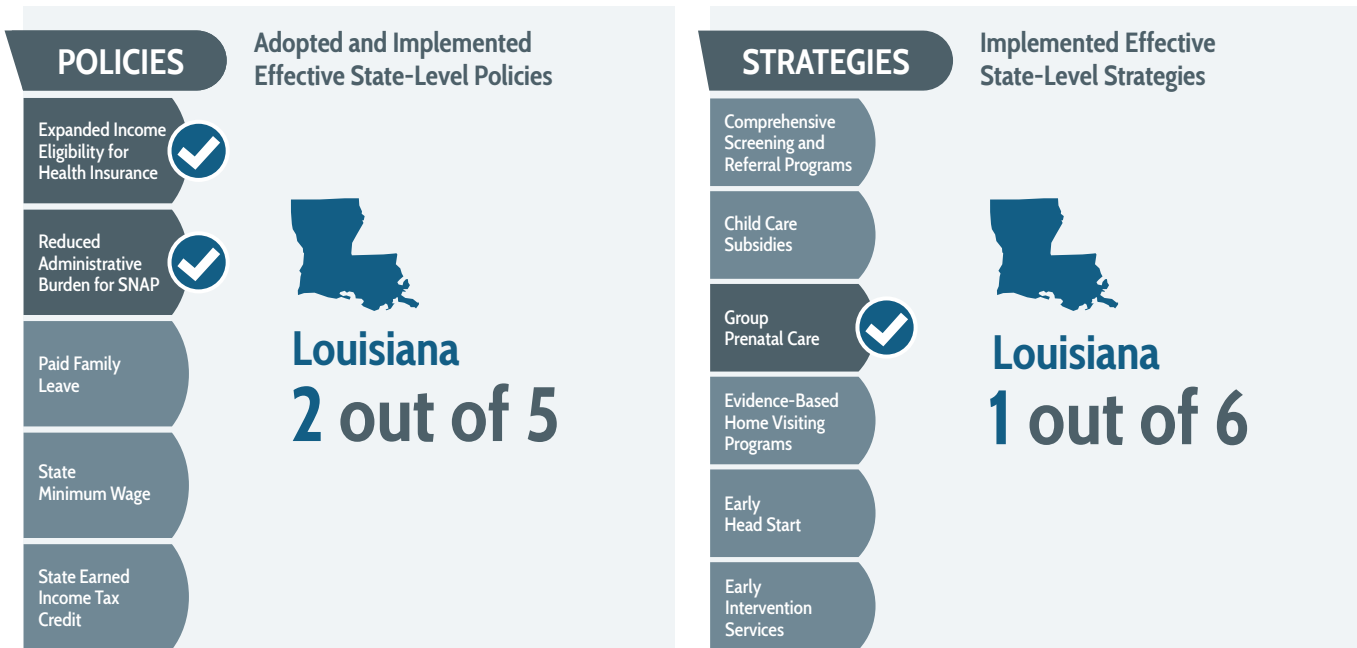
POLICIES

Adopted and Implemented Effective State-Level Policies

Expanded Income Eligibility for Health Insurance

Reduced Administrative Burden for SNAP

Paid Family Leave

State Minimum Wage

State Earned Income Tax Credit

Louisiana
2 out of 5

STRATEGIES

Implemented Effective State-Level Strategies

Comprehensive Screening and Referral Programs

Child Care Subsidies

Group Prenatal Care

Evidence-Based Home Visiting Programs

Early Head Start

Early Intervention Services

Louisiana
1 out of 6